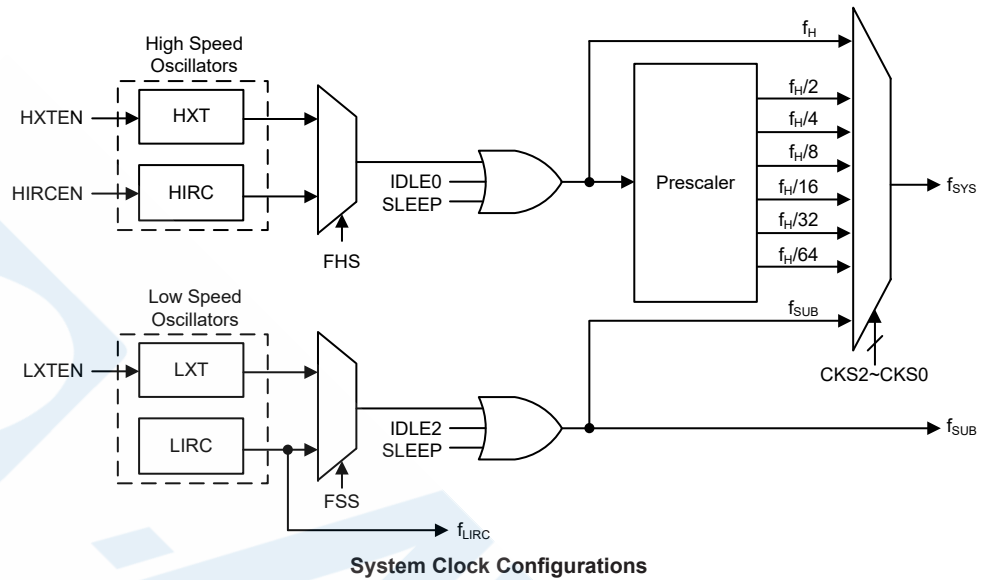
High Speed Oscillators

HXTEN

HXT

HIRCEN

HIRC

FHS

IDLE0

SLEEP

$f_H$

Prescaler

$f_H/2$

$f_H/4$

$f_H/8$

$f_H/16$

$f_H/32$

$f_H/64$

$f_{SYS}$

$f_{SUB}$

CKS2~CKS0

Low Speed Oscillators

LXTEN

LXT

LIRC

FSS

IDLE2

SLEEP

$f_{SUB}$

$f_{LIRC}$

System Clock Configurations